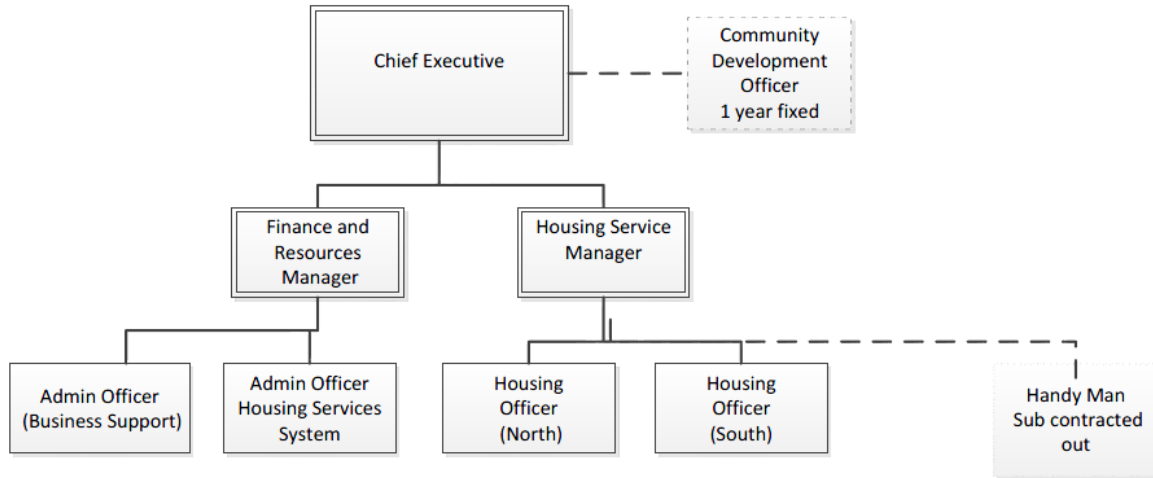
Chief Executive

Community Development Officer 1 year fixed

Finance and Resources Manager

Housing Service Manager

Admin Officer (Business Support)

Admin Officer Housing Services System

Housing Officer (North)

Housing Officer (South)

Handy Man Sub contracted out